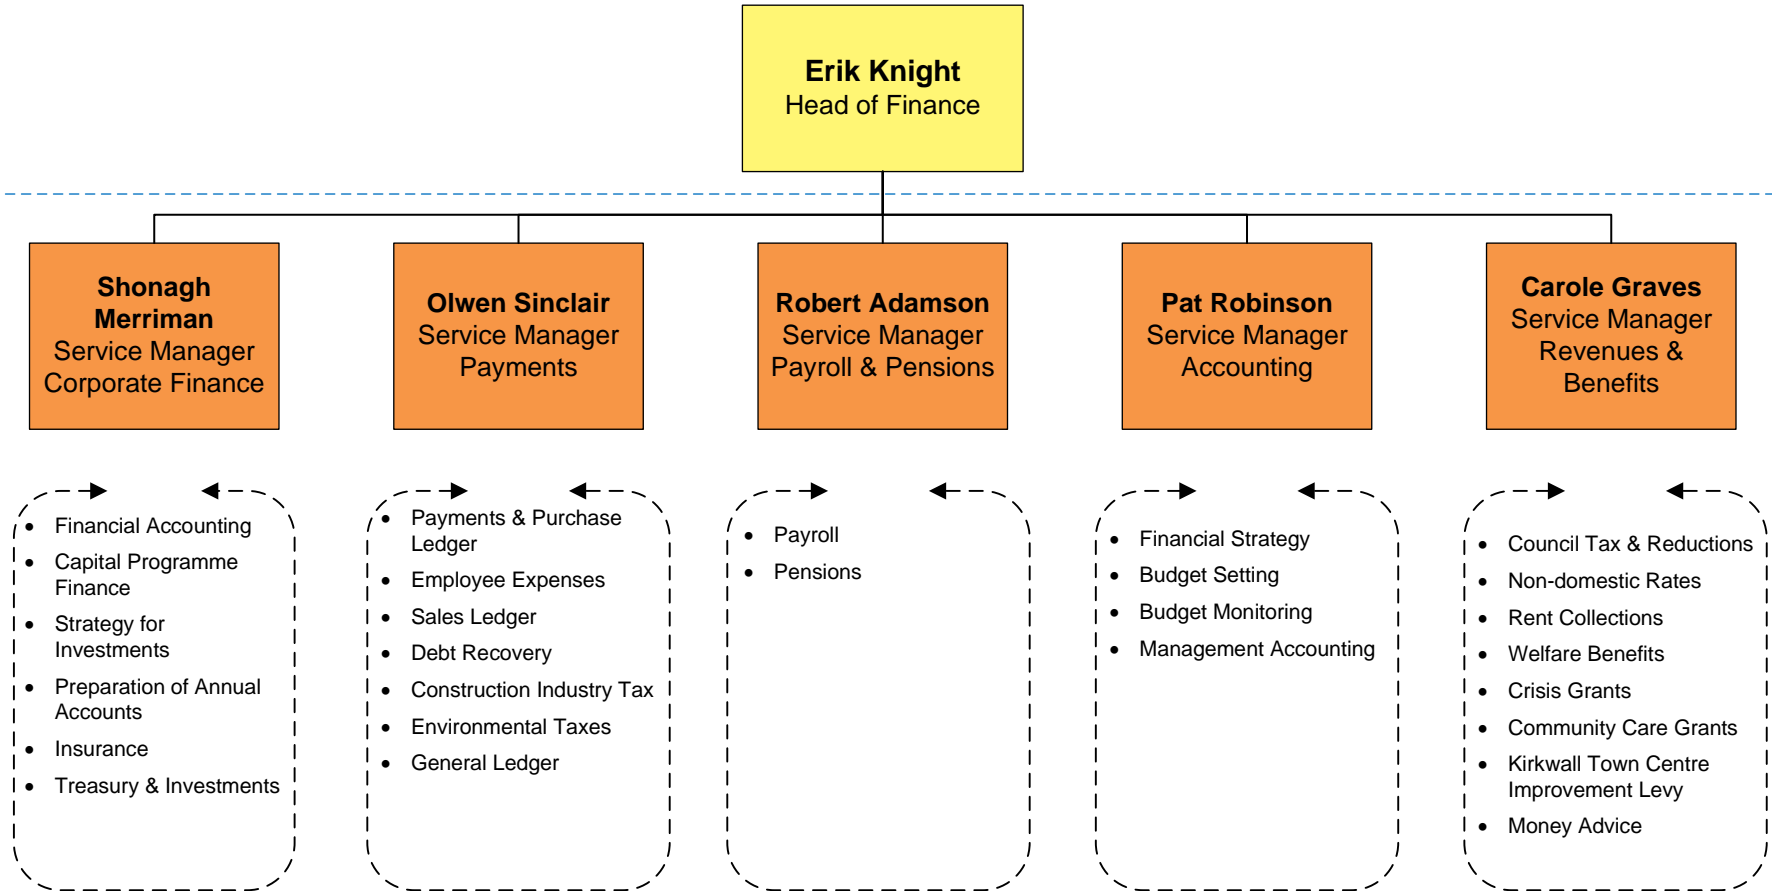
**Erik Knight**
Head of Finance

**Shonagh Merriman**
Service Manager
Corporate Finance

- Financial Accounting
- Capital Programme Finance
- Strategy for Investments
- Preparation of Annual Accounts
- Insurance
- Treasury & Investments

**Olwen Sinclair**
Service Manager
Payments

- Payments & Purchase Ledger
- Employee Expenses
- Sales Ledger
- Debt Recovery
- Construction Industry Tax
- Environmental Taxes
- General Ledger

**Robert Adamson**
Service Manager
Payroll & Pensions

- Payroll
- Pensions

**Pat Robinson**
Service Manager
Accounting

- Financial Strategy
- Budget Setting
- Budget Monitoring
- Management Accounting

**Carole Graves**
Service Manager
Revenues & Benefits

- Council Tax & Reductions
- Non-domestic Rates
- Rent Collections
- Welfare Benefits
- Crisis Grants
- Community Care Grants
- Kirkwall Town Centre Improvement Levy
- Money Advice